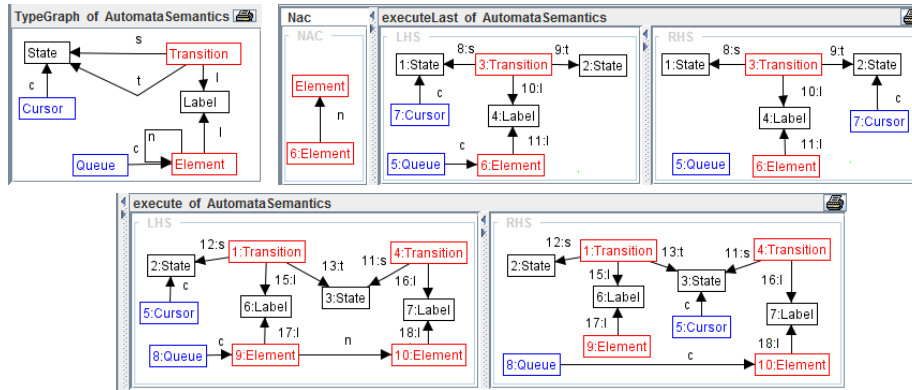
TypeGraph of AutomataSemantics

State
s
Transition
c
t
l
Cursor
Label
n
c
l
Queue
Element

Nac

NAC

Element
n
6:Element

executeLast of AutomataSemantics

LHS

8:s
9:t
1:State
3:Transition
2:State
c
10:l
7:Cursor
4:Label
11:l
c
5:Queue
6:Element

RHS

8:s
9:t
1:State
3:Transition
2:State
10:l
c
4:Label
7:Cursor
11:l
5:Queue
6:Element

execute of AutomataSemantics

LHS

12:s
1:Transition
4:Transition
13:t
11:s
2:State
15:l
16:l
c
3:State
6:Label
5:Cursor
7:Label
17:l
18:l
c
n
8:Queue
9:Element
10:Element

RHS

12:s
1:Transition
13:t
11:s
4:Transition
2:State
15:l
3:State
16:l
6:Label
c
7:Label
17:l
5:Cursor
9:Element
18:l
c
8:Queue
10:Element